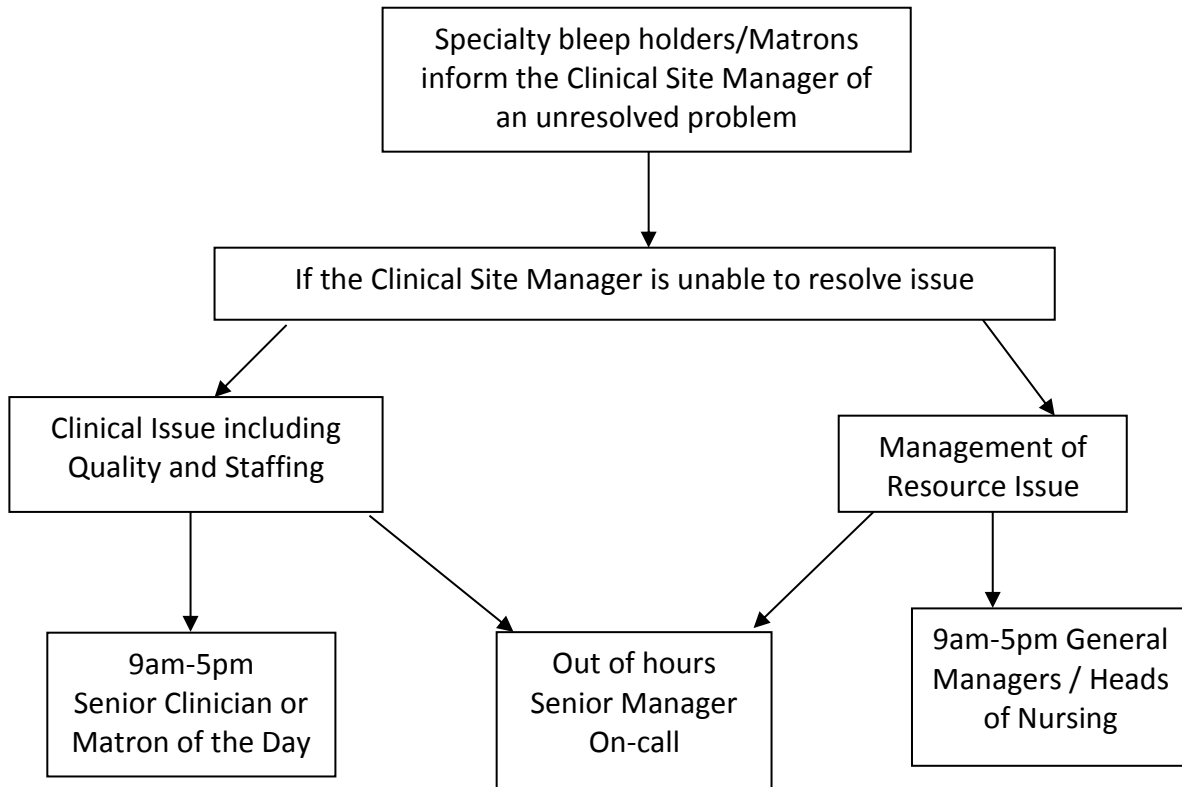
Specialty bleep holders/Matrons inform the Clinical Site Manager of an unresolved problem

If the Clinical Site Manager is unable to resolve issue

Clinical Issue including Quality and Staffing

Management of Resource Issue

9am-5pm Senior Clinician or Matron of the Day

Out of hours Senior Manager On-call

9am-5pm General Managers / Heads of Nursing